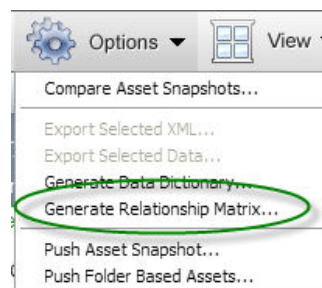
Options ▾ View

Compare Asset Snapshots...

Export Selected XML...
Export Selected Data...
Generate Data Dictionary...
Generate Relationship Matrix...

Push Asset Snapshot...
Push Folder Based Assets...